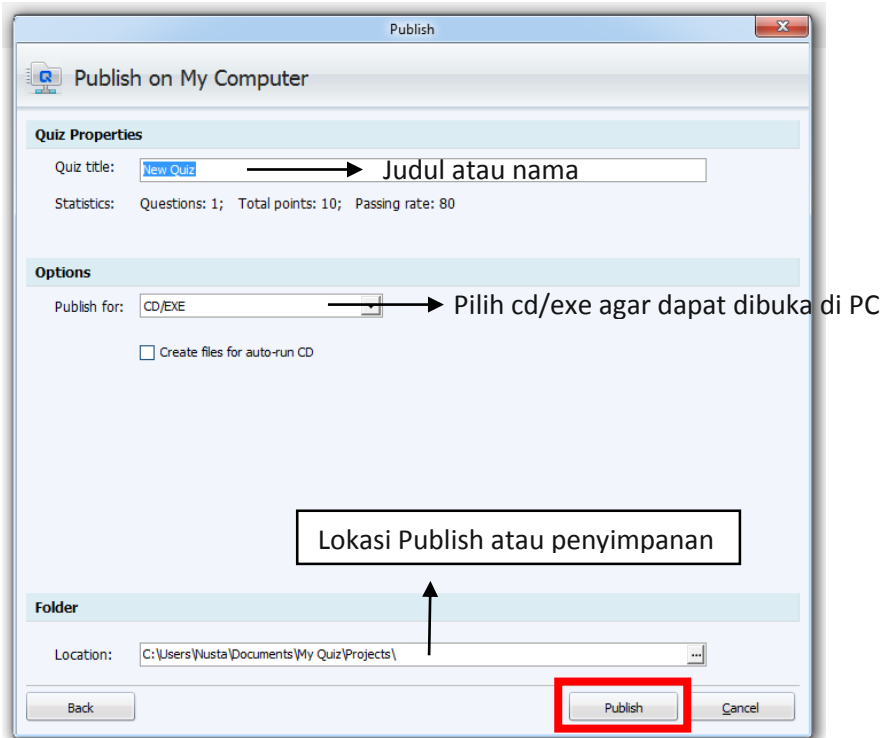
Publish

Publish on My Computer

Quiz Properties

Quiz title: New Quiz Judul atau nama

Statistics: Questions: 1; Total points: 10; Passing rate: 80

Options

Publish for: CD/EXE Pilih cd/exe agar dapat dibuka di PC

Create files for auto-run CD

Lokasi Publish atau penyimpanan

Folder

Location: C:\Users\Nusta\Documents\My Quiz\Projects\

Back

Publish

Cancel